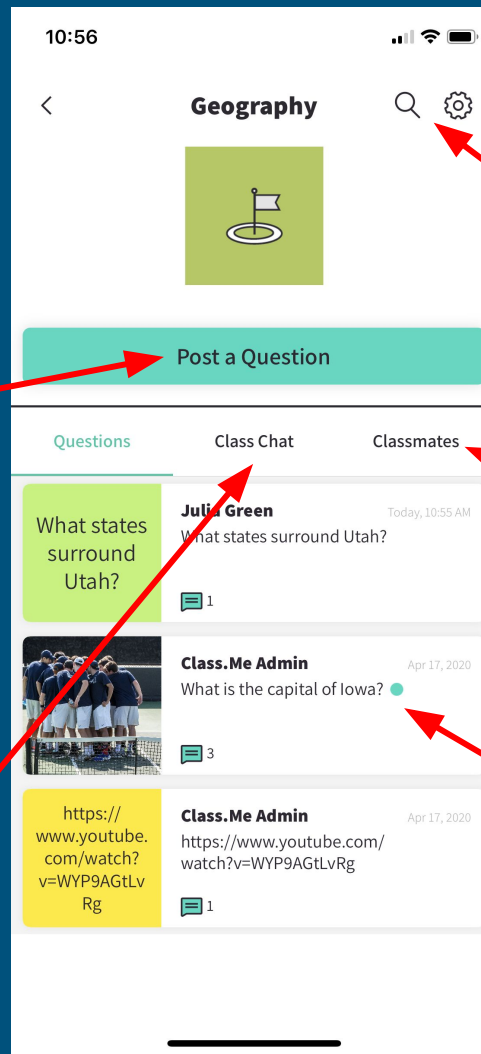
10:56

Geography

Post a Question

Questions Class Chat Classmates

What states surround Utah?

Julia Green Today, 10:55 AM
What states surround Utah?

1

Class.Me Admin Apr 17, 2020
What is the capital of Iowa?

3

https://www.youtube.com/watch?v=WYP9AGtLvRg

Class.Me Admin Apr 17, 2020
https://www.youtube.com/watch?v=WYP9AGtLvRg

1